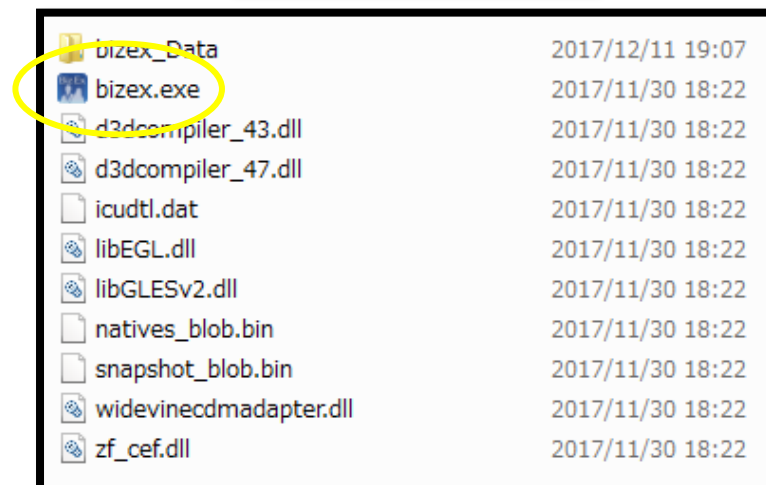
| | |
|---|---|
| bizex_Data | 2017/12/11 19:07 |
| bizex.exe | 2017/11/30 18:22 |
| d3dcompiler_43.dll | 2017/11/30 18:22 |
| d3dcompiler_47.dll | 2017/11/30 18:22 |
| icudtl.dat | 2017/11/30 18:22 |
| libEGL.dll | 2017/11/30 18:22 |
| libGLESv2.dll | 2017/11/30 18:22 |
| natives_blob.bin | 2017/11/30 18:22 |
| snapshot_blob.bin | 2017/11/30 18:22 |
| widevinecdmadapter.dll | 2017/11/30 18:22 |
| zf_cef.dll | 2017/11/30 18:22 |